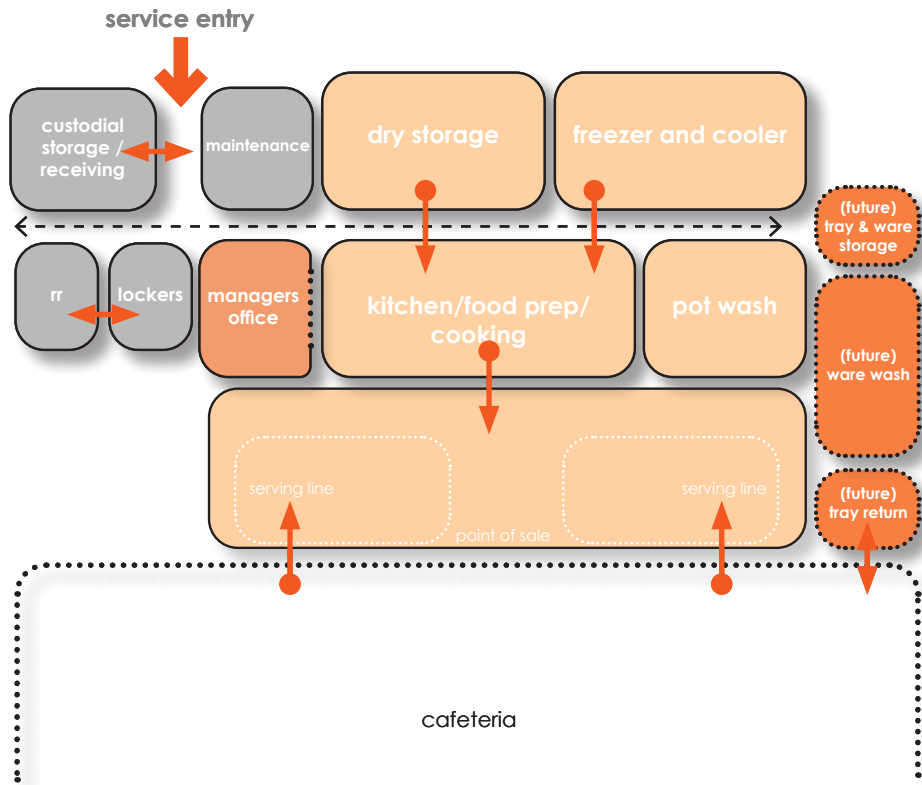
service entry

custodial storage / receiving

maintenance

dry storage

freezer and cooler

(future) tray & ware storage

rr

lockers

managers office

kitchen/food prep/ cooking

pot wash

(future) ware wash

serving line

serving line

point of sale

(future) tray return

cafeteria